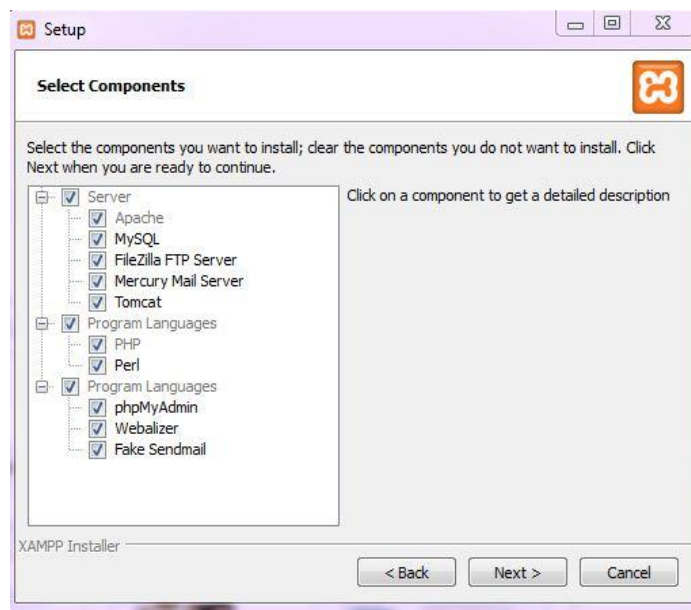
Setup

Select Components

Select the components you want to install; clear the components you do not want to install. Click Next when you are ready to continue.

Server
Apache
MySQL
FileZilla FTP Server
Mercury Mail Server
Tomcat
Program Languages
PHP
Perl
Program Languages
phpMyAdmin
Webalizer
Fake Sendmail

Click on a component to get a detailed description

XAMPP Installer

< Back
Next >
Cancel